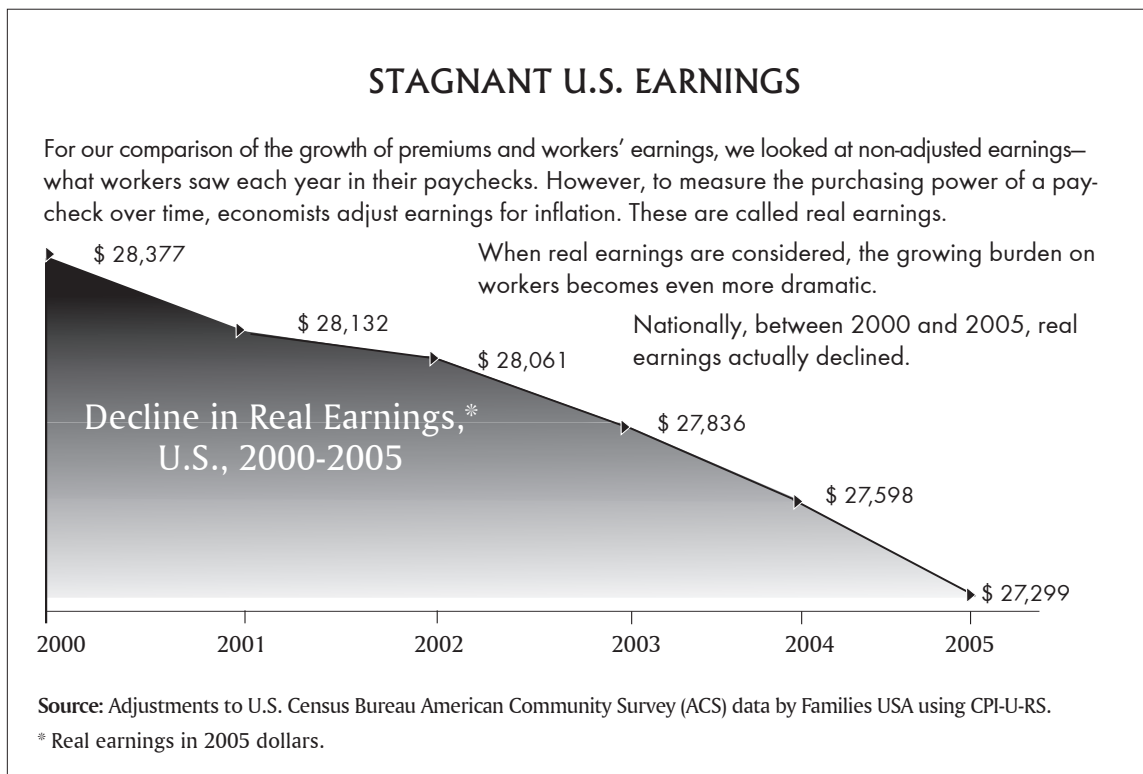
STAGNANT U.S. EARNINGS

For our comparison of the growth of premiums and workers' earnings, we looked at non-adjusted earnings—what workers saw each year in their paychecks. However, to measure the purchasing power of a paycheck over time, economists adjust earnings for inflation. These are called real earnings.

When real earnings are considered, the growing burden on workers becomes even more dramatic.

Nationally, between 2000 and 2005, real earnings actually declined.

Decline in Real Earnings,* U.S., 2000-2005

$ 28,377
$ 28,132
$ 28,061
$ 27,836
$ 27,598
$ 27,299

2000
2001
2002
2003
2004
2005

Source: Adjustments to U.S. Census Bureau American Community Survey (ACS) data by Families USA using CPI-U-RS.
* Real earnings in 2005 dollars.